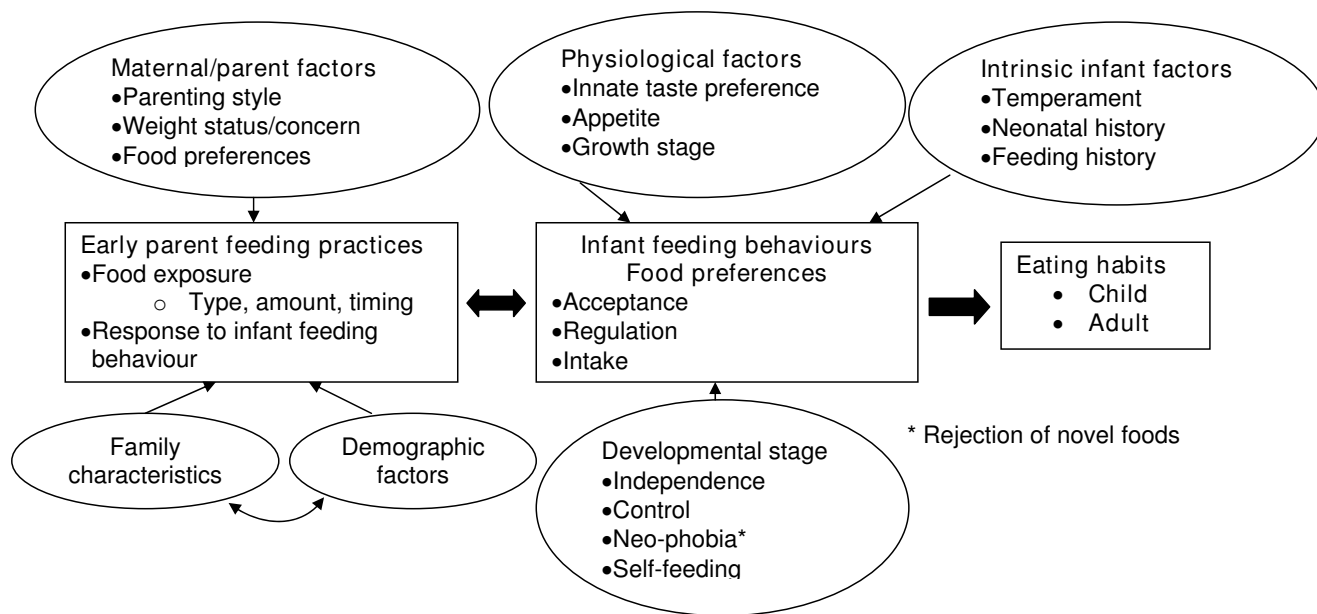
Maternal/parent factors
•Parenting style
•Weight status/concern
•Food preferences

Physiological factors
•Innate taste preference
•Appetite
•Growth stage

Intrinsic infant factors
•Temperament
•Neonatal history
•Feeding history

Early parent feeding practices
•Food exposure
o Type, amount, timing
•Response to infant feeding behaviour

Infant feeding behaviours
Food preferences
•Acceptance
•Regulation
•Intake

Eating habits
• Child
• Adult

Family characteristics

Demographic factors

Developmental stage
•Independence
•Control
•Neo-phobia*
•Self-feeding

* Rejection of novel foods